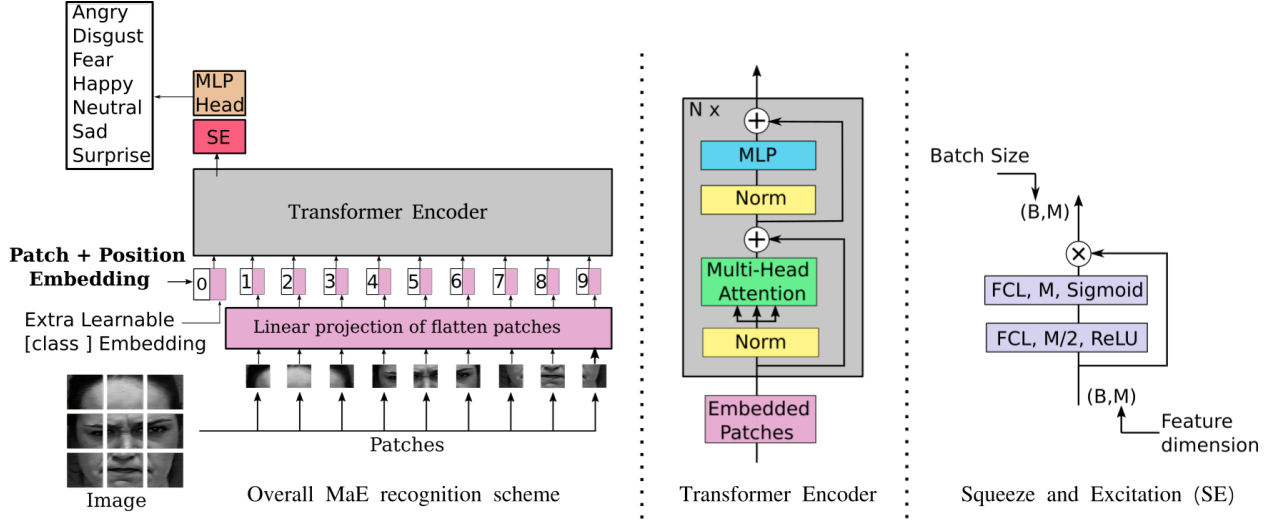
Angry
Disgust
Fear
Happy
Neutral
Sad
Surprise

MLP Head

SE

Transformer Encoder

Patch + Position Embedding

0 1 2 3 4 5 6 7 8 9

Extra Learnable [class ] Embedding

Linear projection of flatten patches

Patches

Image

Overall MaE recognition scheme

N x

MLP

Norm

Multi-Head Attention

Norm

Embedded Patches

Transformer Encoder

Batch Size

(B,M)

FCL, M, Sigmoid

FCL, M/2, ReLU

(B,M)

Feature dimension

Squeeze and Excitation (SE)